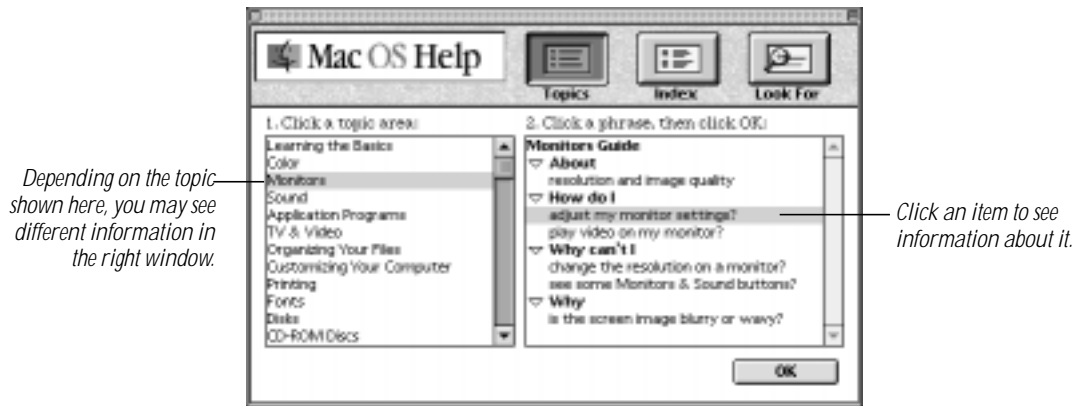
Mac OS Help

Topics

Index

Look For

1. Click a topic area:

Learning the Basics
Color
Monitors
Sound
Application Programs
TV & Video
Organizing Your Files
Customizing Your Computer
Printing
Fonts
Disks
CD-ROM Discs

2. Click a phrase, then click OK:

Monitors Guide
About
resolution and image quality
How do I
adjust my monitor settings?
play video on my monitor?
Why can't I
change the resolution on a monitor?
see some Monitors & Sound buttons?
Why
is the screen image blurry or wavy?

OK

Depending on the topic shown here, you may see different information in the right window.

Click an item to see information about it.